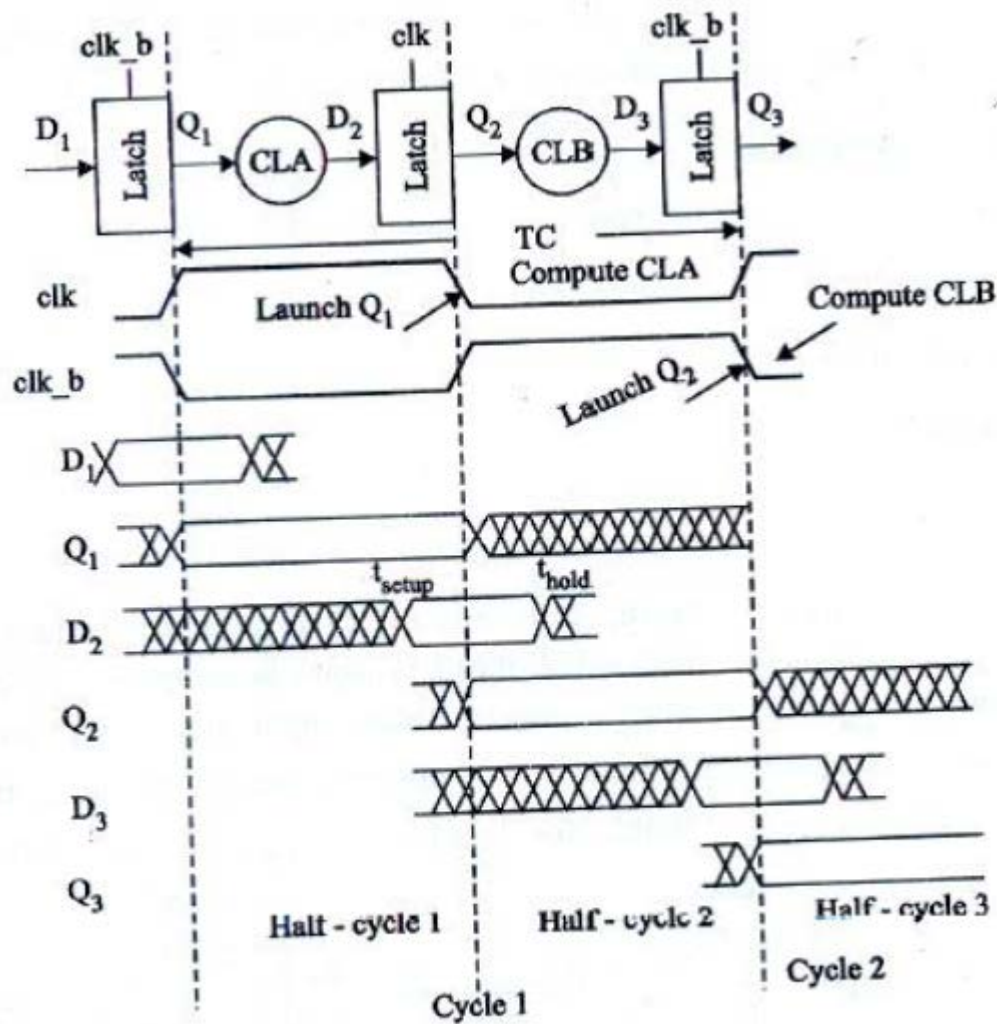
clk_b
clk
clk_b
$D_1$
Latch
$Q_1$
CLA
$D_2$
Latch
$Q_2$
CLB
$D_3$
Latch
$Q_3$

TC
Compute CLA
clk
Launch $Q_1$
Compute CLB
clk_b
Launch $Q_2$
$D_1$
$Q_1$
$t_{setup}$
$t_{hold}$
$D_2$
$Q_2$
$D_3$
$Q_3$
Half - cycle 1
Half - cycle 2
Half - cycle 3
Cycle 2
Cycle 1